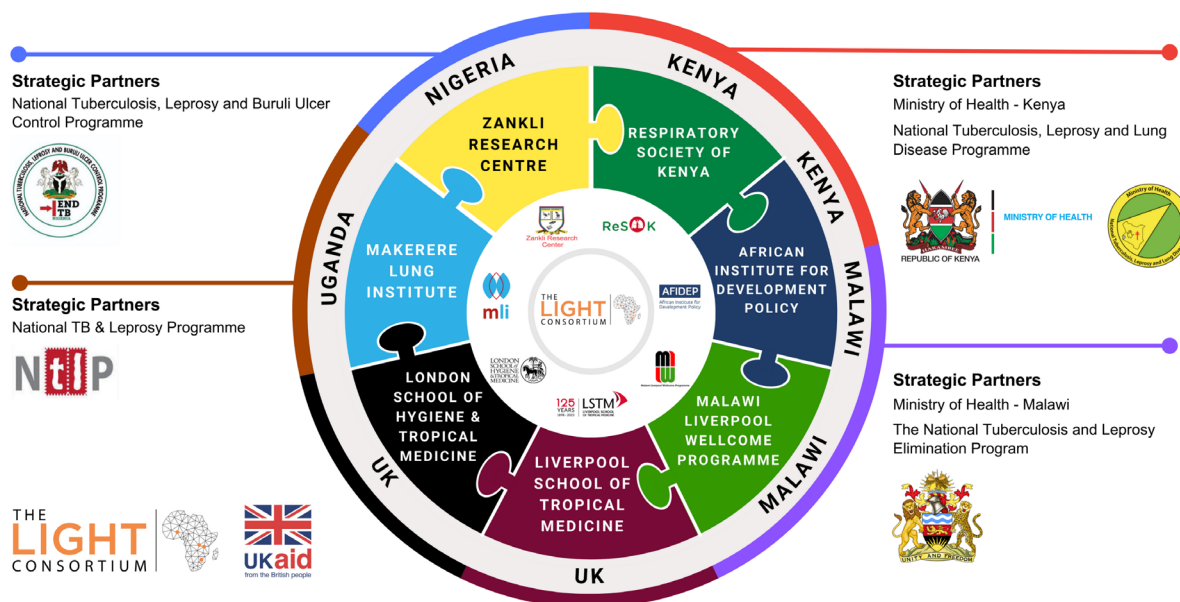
Strategic Partners
National Tuberculosis, Leprosy and Buruli Ulcer Control Programme

NATIONAL TUBERCULOSIS, LEPROSY AND BURULI ULCER CONTROL PROGRAMME
END TB

Strategic Partners
National TB & Leprosy Programme

NTLP

THE LIGHT CONSORTIUM

UKaid from the British people

NIGERIA
KENYA
KENYA
MALAWI
MALAWI
UK
UK
UGANDA

ZANKLI RESEARCH CENTRE
RESPIRATORY SOCIETY OF KENYA
AFRICAN INSTITUTE FOR DEVELOPMENT POLICY
MALAWI LIVERPOOL WELLCOME PROGRAMME
LIVERPOOL SCHOOL OF TROPICAL MEDICINE
LONDON SCHOOL OF HYGIENE & TROPICAL MEDICINE
MAKERERE LUNG INSTITUTE

Zankli Research Center
ReSOK
AFIDEP African Institute for Development Policy
THE LIGHT CONSORTIUM
mli
LONDON SCHOOL of HYGIENE &TROPICAL MEDICINE
125 YEARS LSTM LIVERPOOL SCHOOL OF TROPICAL MEDICINE
MLW

Strategic Partners
Ministry of Health - Kenya
National Tuberculosis, Leprosy and Lung Disease Programme

REPUBLIC OF KENYA
MINISTRY OF HEALTH
Ministry of Health

Strategic Partners
Ministry of Health - Malawi
The National Tuberculosis and Leprosy Elimination Program

UNITY AND FREEDOM